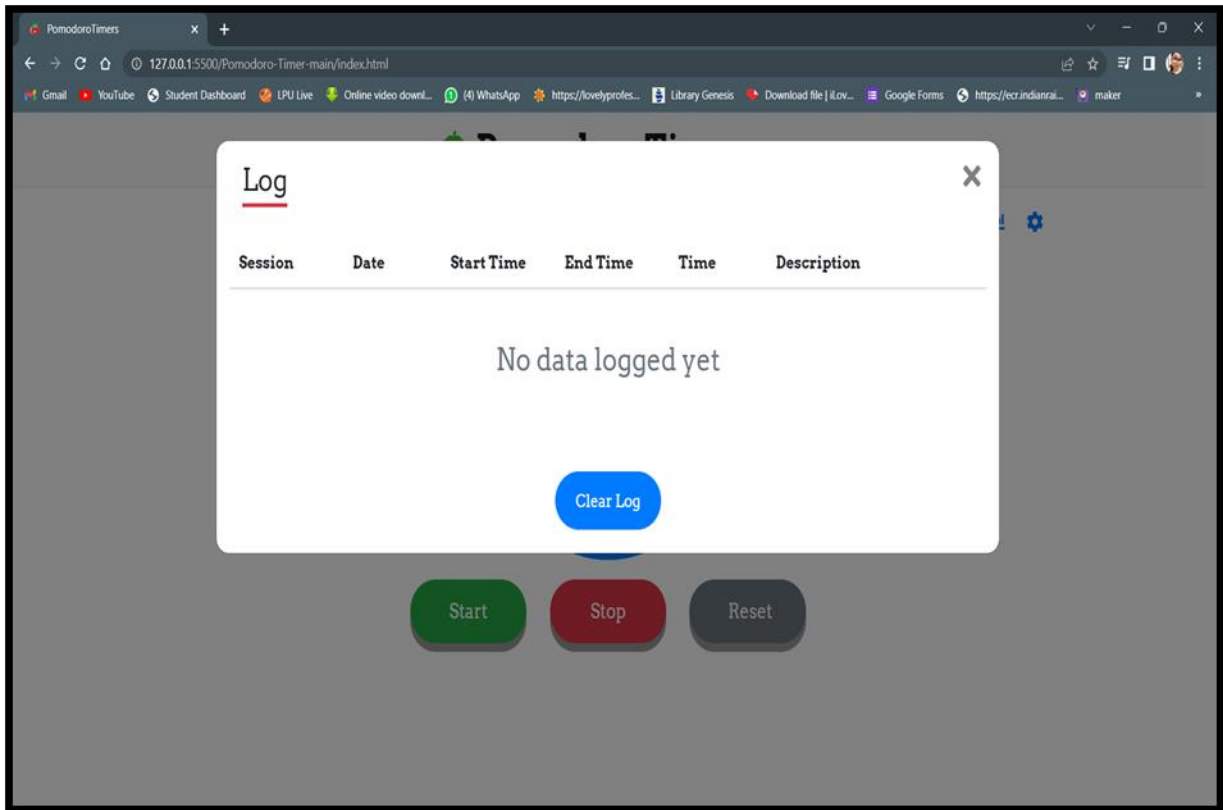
PomodoroTimers

127.0.0.1:5500/Pomodoro-Timer-main/index.html

Gmail YouTube Student Dashboard LPU Live Online video downl... (4) WhatsApp https://lovelyprofes... Library Genesis Download file | iLov... Google Forms https://ecr.indianrai... maker

Log

| Session | Date | Start Time | End Time | Time | Description |
|---|---|---|---|---|---|

No data logged yet

Clear Log

Start Stop Reset